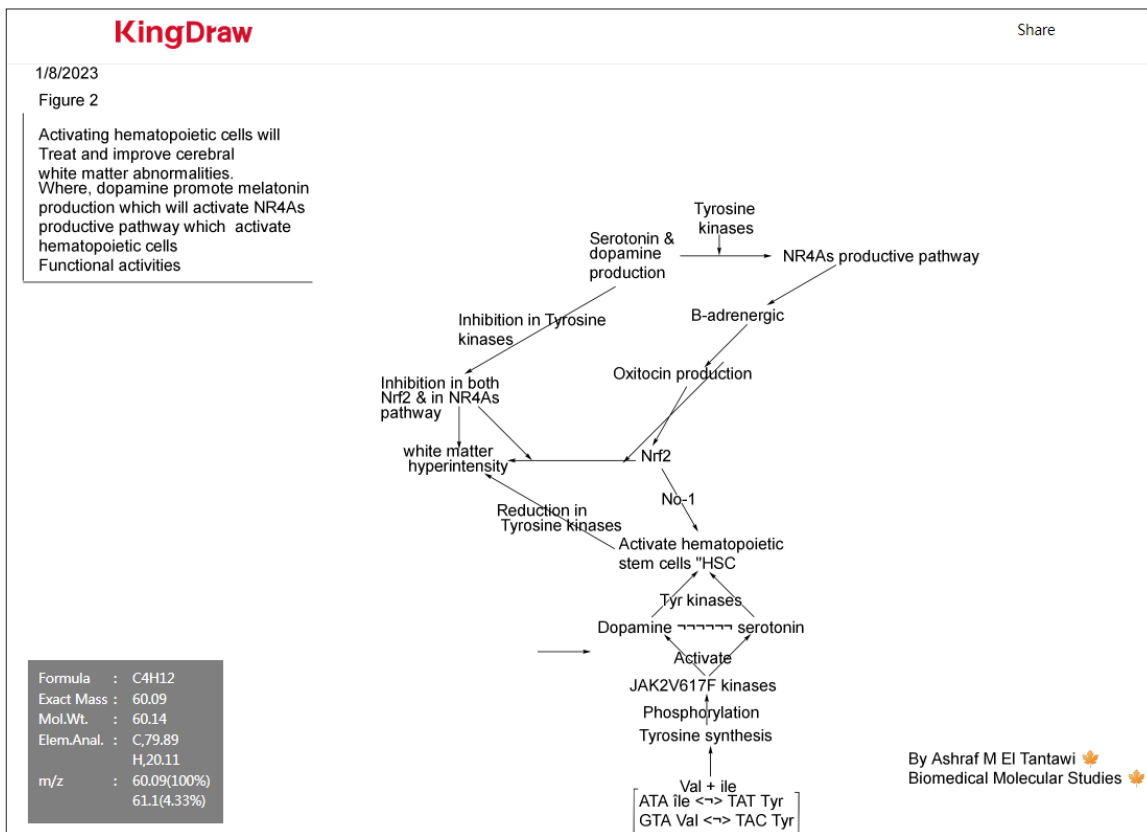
KingDraw

Share

1/8/2023

Figure 2

Activating hematopoietic cells will Treat and improve cerebral white matter abnormalities.
Where, dopamine promote melatonin production which will activate NR4As productive pathway which activate hematopoietic cells Functional activities

Tyrosine kinases

Serotonin & dopamine production

NR4As productive pathway

Inhibition in Tyrosine kinases

B-adrenergic

Oxitocin production

Inhibition in both Nrf2 & in NR4As pathway

white matter hyperintensity

Nrf2

No-1

Reduction in Tyrosine kinases

Activate hematopoietic stem cells "HSC

Tyr kinases

Dopamine ¬¬¬¬¬¬¬ serotonin

Activate

JAK2V617F kinases

Phosphorylation

Tyrosine synthesis

Val + ile

ATA île <¬> TAT Tyr
GTA Val <¬> TAC Tyr

| | | |
|---|---|---|
| Formula | : | C4H12 |
| Exact Mass | : | 60.09 |
| Mol.Wt. | : | 60.14 |
| Elem.Anal. | : | C,79.89 |
| | | H,20.11 |
| m/z | : | 60.09(100%) |
| | | 61.1(4.33%) |

By Ashraf M El Tantawi
Biomedical Molecular Studies